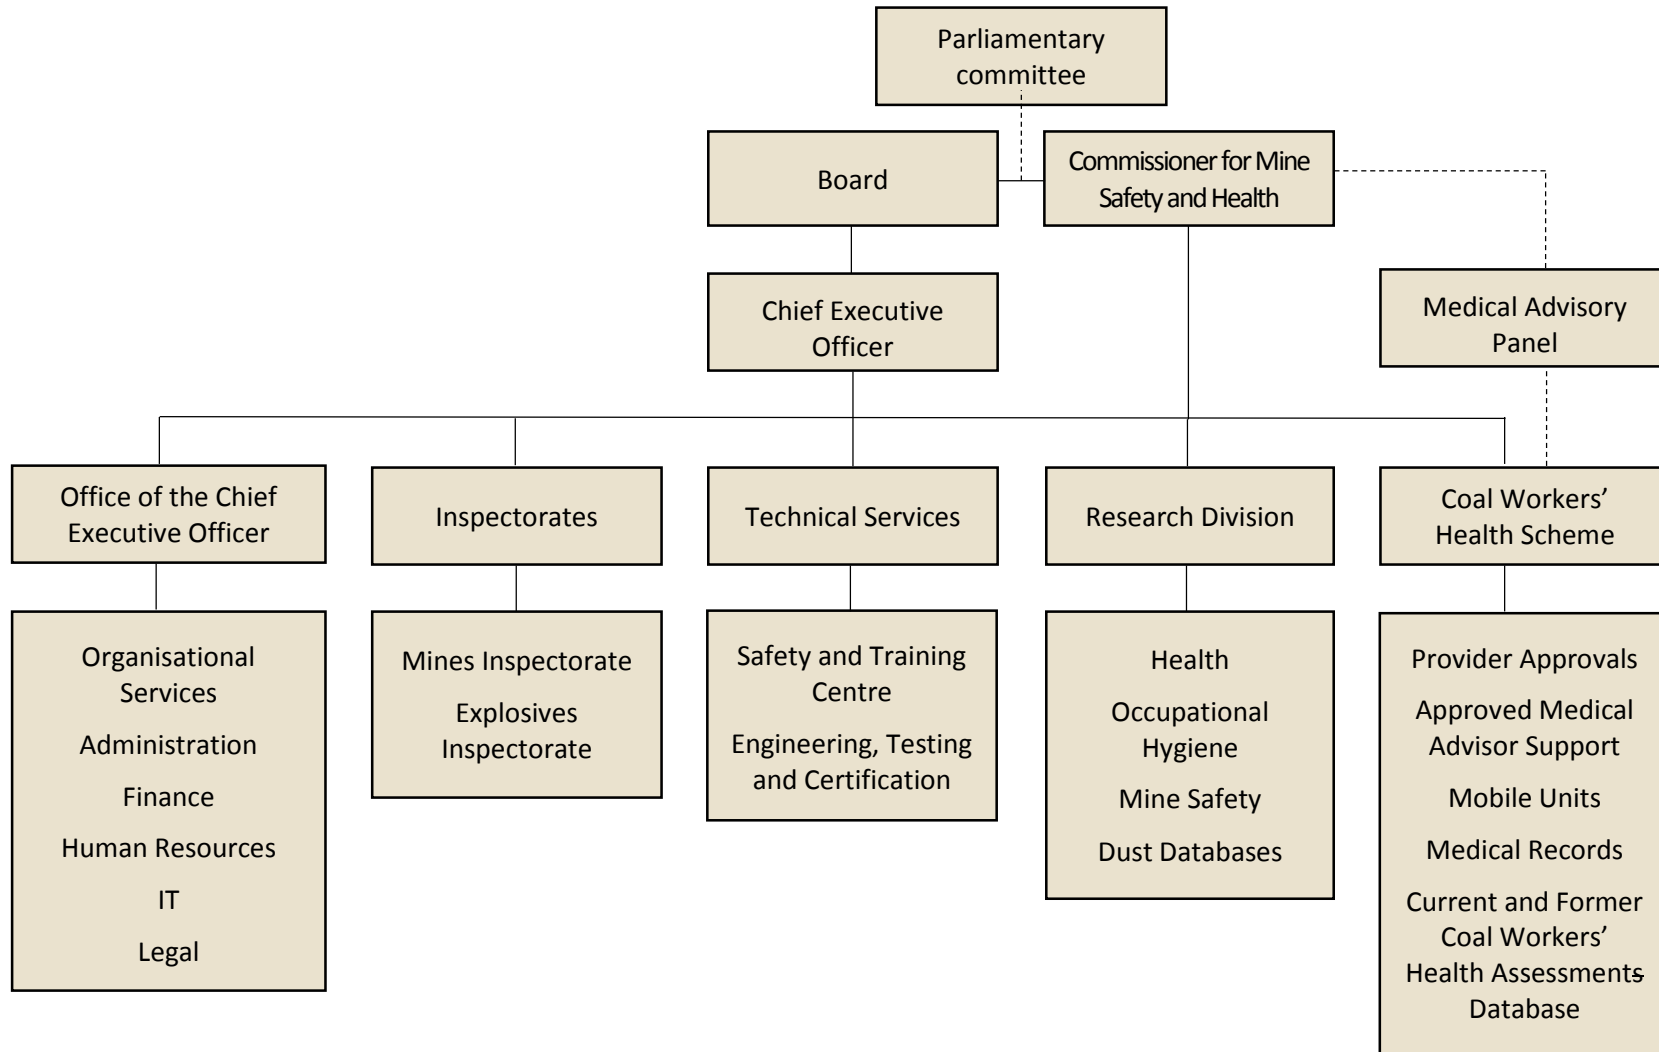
Parliamentary committee

Board

Commissioner for Mine Safety and Health

Chief Executive Officer

Medical Advisory Panel

Office of the Chief Executive Officer

Inspectorates

Technical Services

Research Division

Coal Workers' Health Scheme

Organisational Services

Administration

Finance

Human Resources

IT

Legal

Mines Inspectorate

Explosives Inspectorate

Safety and Training Centre

Engineering, Testing and Certification

Health

Occupational Hygiene

Mine Safety

Dust Databases

Provider Approvals

Approved Medical Advisor Support

Mobile Units

Medical Records

Current and Former Coal Workers' Health Assessments Database